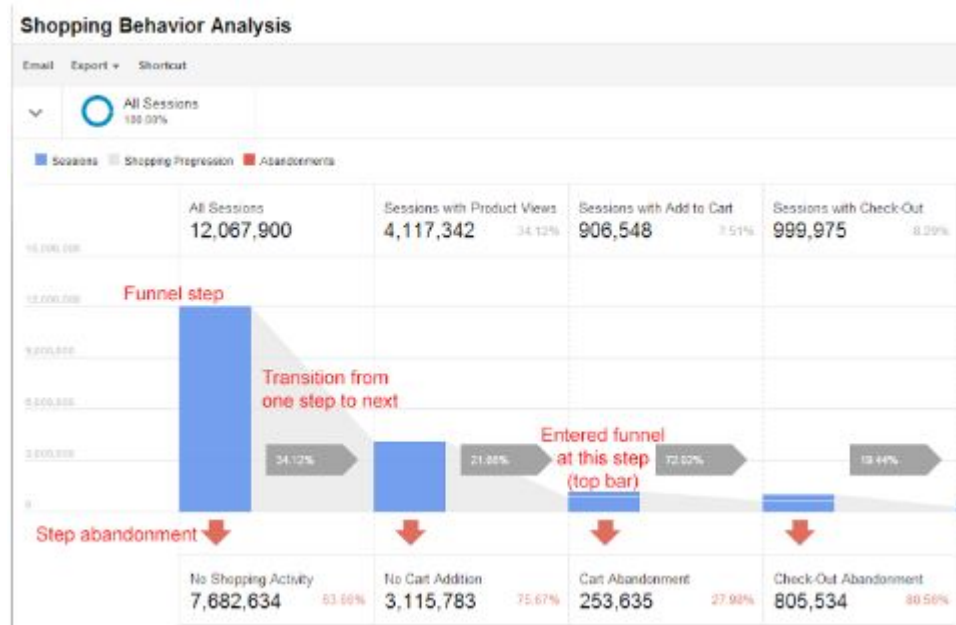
Shopping Behavior Analysis

Email Export ▾ Shortcut

All Sessions
100.00%

Sessions Shopping Progression Abandonments

All Sessions
12,067,900

Sessions with Product Views
4,117,342 34.12%

Sessions with Add to Cart
906,548 7.51%

Sessions with Check-Out
999,975 8.29%

15,000,000
12,000,000
9,000,000
6,000,000
3,000,000
0

Funnel step

Transition from one step to next

Entered funnel at this step (top bar)

34.12%

21.88%

72.02%

19.44%

Step abandonment

No Shopping Activity
7,682,634 63.66%

No Cart Addition
3,115,783 75.67%

Cart Abandonment
253,635 27.98%

Check-Out Abandonment
805,534 80.56%